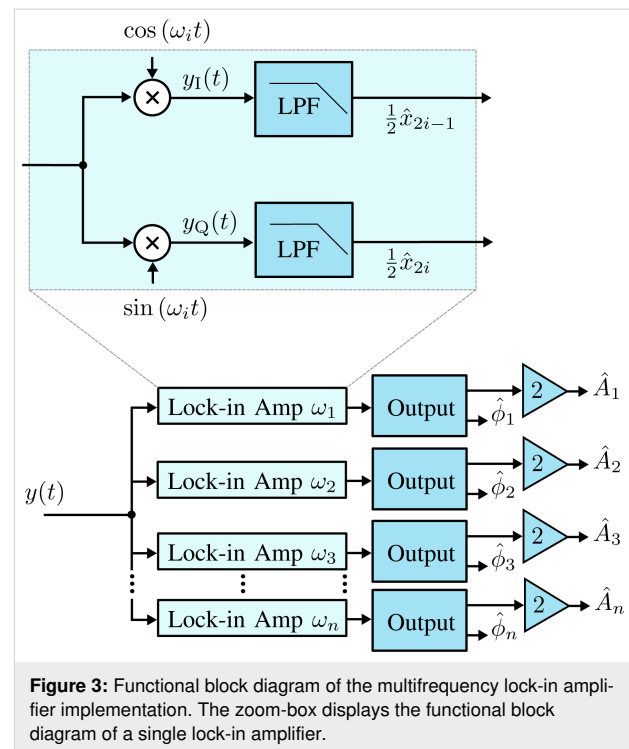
$\cos(\omega_i t)$

$y_{\mathrm{I}}(t)$

LPF

$\frac{1}{2}\hat{x}_{2i-1}$

$y_{\mathrm{Q}}(t)$

LPF

$\frac{1}{2}\hat{x}_{2i}$

$\sin(\omega_i t)$

$y(t)$

Lock-in Amp $\omega_1$

Output

$\hat{\phi}_1$

2

$\hat{A}_1$

Lock-in Amp $\omega_2$

Output

$\hat{\phi}_2$

2

$\hat{A}_2$

Lock-in Amp $\omega_3$

Output

$\hat{\phi}_3$

2

$\hat{A}_3$

Lock-in Amp $\omega_n$

Output

$\hat{\phi}_n$

2

$\hat{A}_n$

**Figure 3:** Functional block diagram of the multifrequency lock-in amplifier implementation. The zoom-box displays the functional block diagram of a single lock-in amplifier.